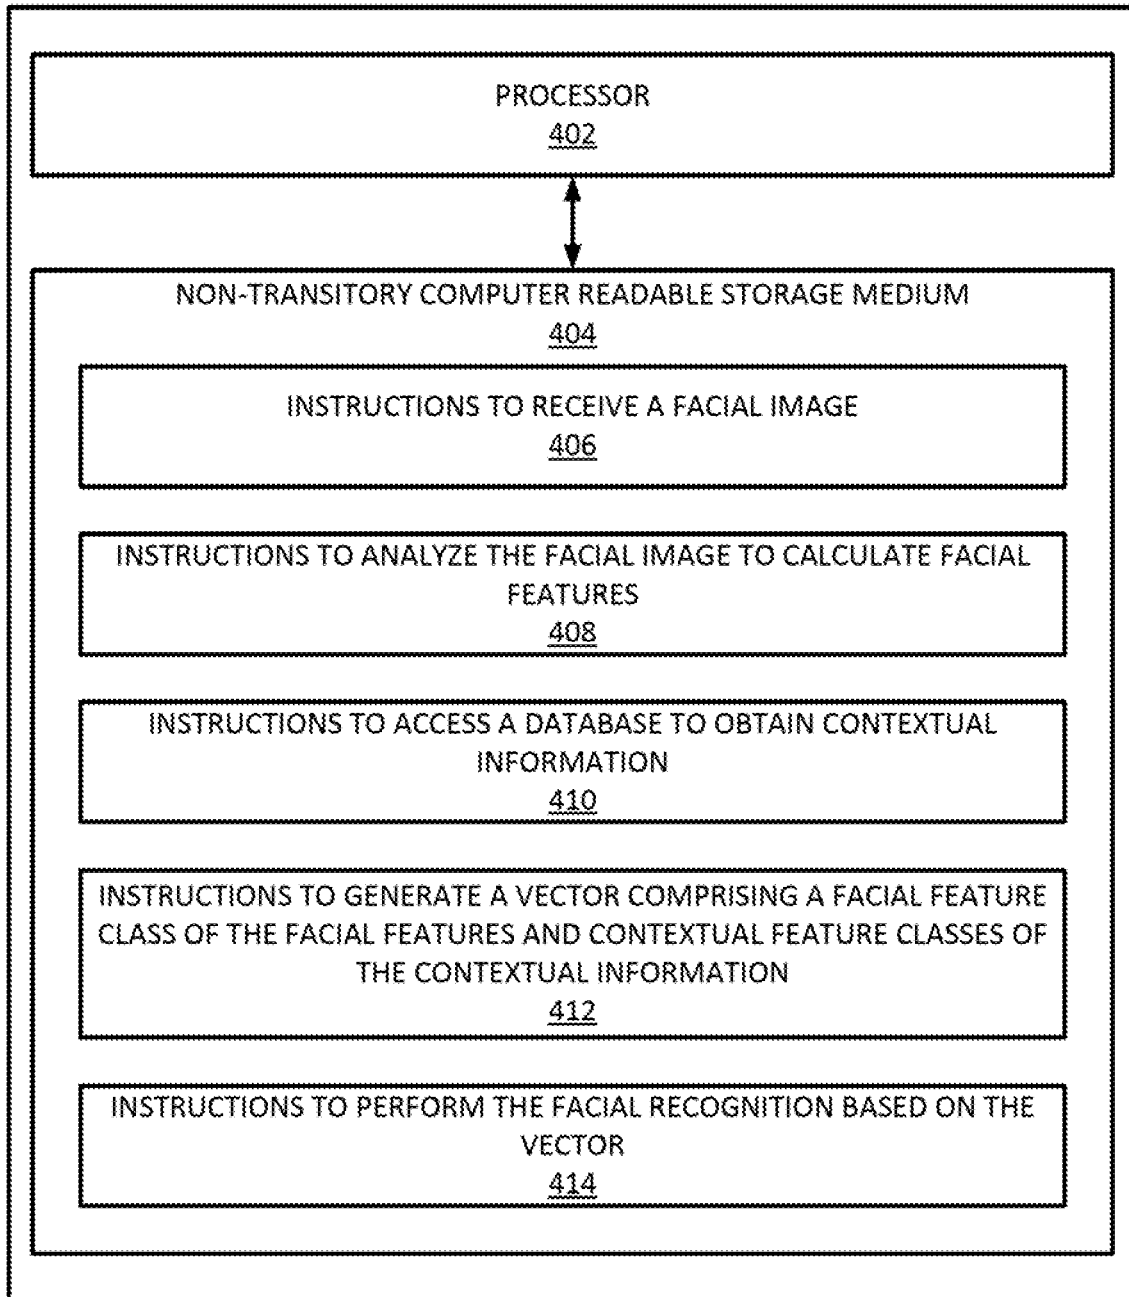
PROCESSOR
402

NON-TRANSITORY COMPUTER READABLE STORAGE MEDIUM
404

INSTRUCTIONS TO RECEIVE A FACIAL IMAGE
406

INSTRUCTIONS TO ANALYZE THE FACIAL IMAGE TO CALCULATE FACIAL FEATURES
408

INSTRUCTIONS TO ACCESS A DATABASE TO OBTAIN CONTEXTUAL INFORMATION
410

INSTRUCTIONS TO GENERATE A VECTOR COMPRISING A FACIAL FEATURE CLASS OF THE FACIAL FEATURES AND CONTEXTUAL FEATURE CLASSES OF THE CONTEXTUAL INFORMATION
412

INSTRUCTIONS TO PERFORM THE FACIAL RECOGNITION BASED ON THE VECTOR
414